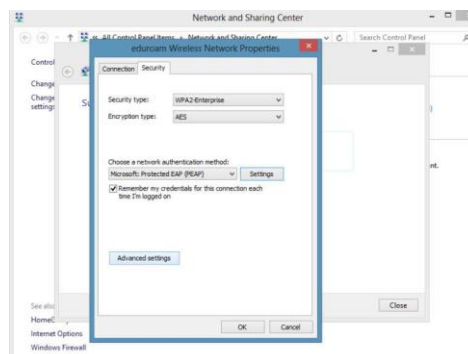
Network and Sharing Center

All Control Panel Items › Network and Sharing Center

Search Control Panel

Control

Change

Change settings

See also

HomeG

Internet Options

Windows Firewall

eduroam Wireless Network Properties

Connection | Security

Security type: WPA2-Enterprise

Encryption type: AES

Choose a network authentication method:

Microsoft: Protected EAP (PEAP)

Settings

Remember my credentials for this connection each time I'm logged on

Advanced settings

OK

Cancel

Close